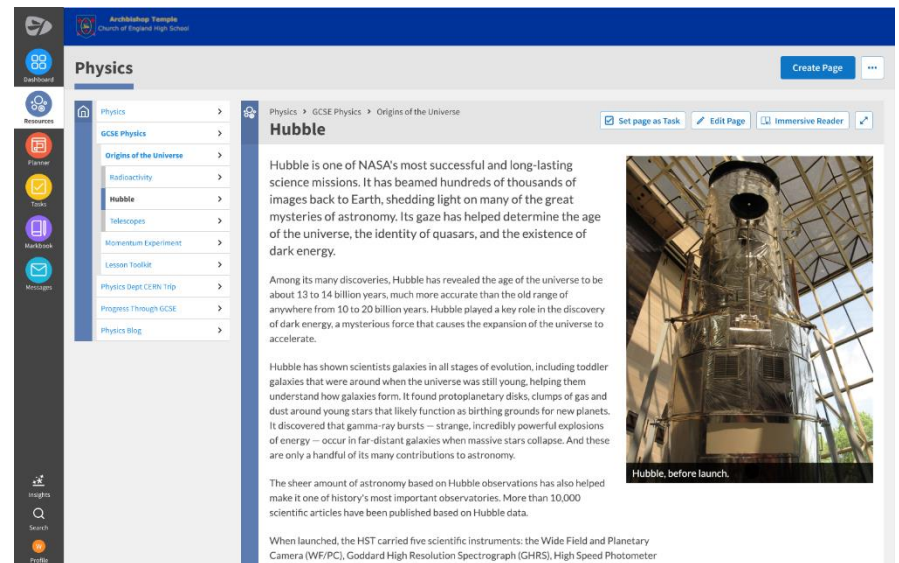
Archbishop Temple
Church of England High School

Dashboard
Resources
Planner
Tasks
Markbook
Messages

Physics

Create Page
···

Physics
GCSE Physics
Origins of the Universe
Radioactivity
Hubble
Telescopes
Momentum Experiment
Lesson Toolkit
Physics Dept CERN Trip
Progress Through GCSE
Physics Blog

Physics > GCSE Physics > Origins of the Universe

Hubble

Set page as Task
Edit Page
Immersive Reader

Hubble is one of NASA's most successful and long-lasting science missions. It has beamed hundreds of thousands of images back to Earth, shedding light on many of the great mysteries of astronomy. Its gaze has helped determine the age of the universe, the identity of quasars, and the existence of dark energy.

Among its many discoveries, Hubble has revealed the age of the universe to be about 13 to 14 billion years, much more accurate than the old range of anywhere from 10 to 20 billion years. Hubble played a key role in the discovery of dark energy, a mysterious force that causes the expansion of the universe to accelerate.

Hubble has shown scientists galaxies in all stages of evolution, including toddler galaxies that were around when the universe was still young, helping them understand how galaxies form. It found protoplanetary disks, clumps of gas and dust around young stars that likely function as birthing grounds for new planets. It discovered that gamma-ray bursts — strange, incredibly powerful explosions of energy — occur in far-distant galaxies when massive stars collapse. And these are only a handful of its many contributions to astronomy.

The sheer amount of astronomy based on Hubble observations has also helped make it one of history's most important observatories. More than 10,000 scientific articles have been published based on Hubble data.

When launched, the HST carried five scientific instruments: the Wide Field and Planetary Camera (WF/PC), Goddard High Resolution Spectrograph (GHRS), High Speed Photometer

Hubble, before launch.

Insights
Search
Profile